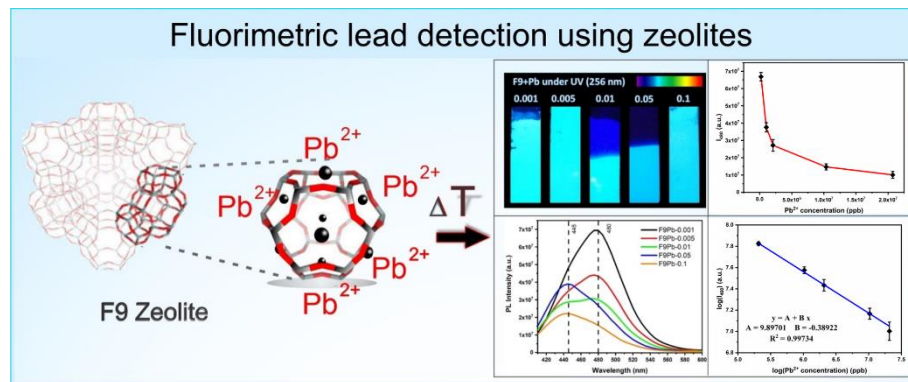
Fluorimetric lead detection using zeolites

$Pb^{2+}$
$Pb^{2+}$
$Pb^{2+}$
$Pb^{2+}$
$Pb^{2+}$

$\Delta T$

F9 Zeolite

F9+Pb under UV (256 nm)

0.001 0.005 0.01 0.05 0.1

$7x10^7$
$6x10^7$
$5x10^7$
$4x10^7$
$3x10^7$
$2x10^7$
$1x10^7$

$I_{PL}$ (a.u.)

0.0 $5.0x10^6$ $1.0x10^7$ $1.5x10^7$ $2.0x10^7$

$Pb^{2+}$ concentration (ppb)

445 480

F9Pb-0.001
F9Pb-0.005
F9Pb-0.01
F9Pb-0.05
F9Pb-0.1

PL Intensity (a.u.)

Wavelength (nm)

420 440 460 480 500 520 540 560 580 600

$log(I_{PL})$ (a.u.)

7.8 7.6 7.4 7.2 7.0 6.8

y = A + B x
A = 9.89701 B = -0.38922
$R^2$ = 0.99734

5.0 5.5 6.0 6.5 7.0 7.5

$log(Pb^{2+}$ concentration (ppb))